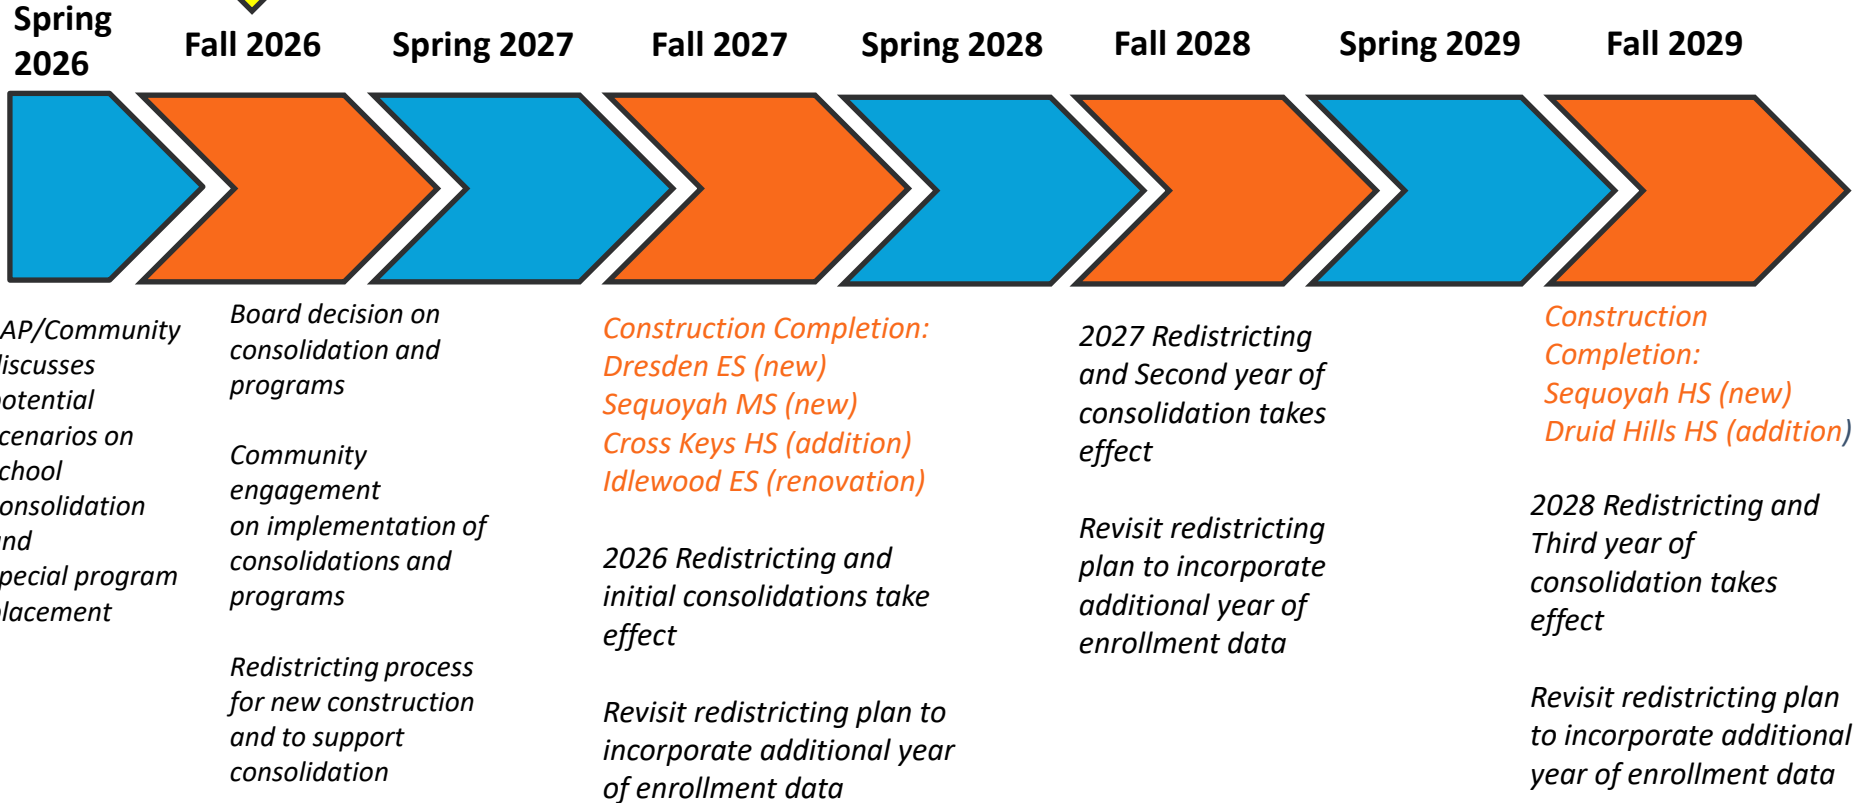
Spring 2026

Fall 2026

Spring 2027

Fall 2027

Spring 2028

Fall 2028

Spring 2029

Fall 2029

AP/Community iscusses otential cenarios on chool onsolidation nd pecial program lacement

Board decision on consolidation and programs

Community engagement on implementation of consolidations and programs

Redistricting process for new construction and to support consolidation

Construction Completion: Dresden ES (new) Sequoyah MS (new) Cross Keys HS (addition) Idlewood ES (renovation)

2026 Redistricting and initial consolidations take effect

Revisit redistricting plan to incorporate additional year of enrollment data

2027 Redistricting and Second year of consolidation takes effect

Revisit redistricting plan to incorporate additional year of enrollment data

Construction Completion: Sequoyah HS (new) Druid Hills HS (addition)

2028 Redistricting and Third year of consolidation takes effect

Revisit redistricting plan to incorporate additional year of enrollment data